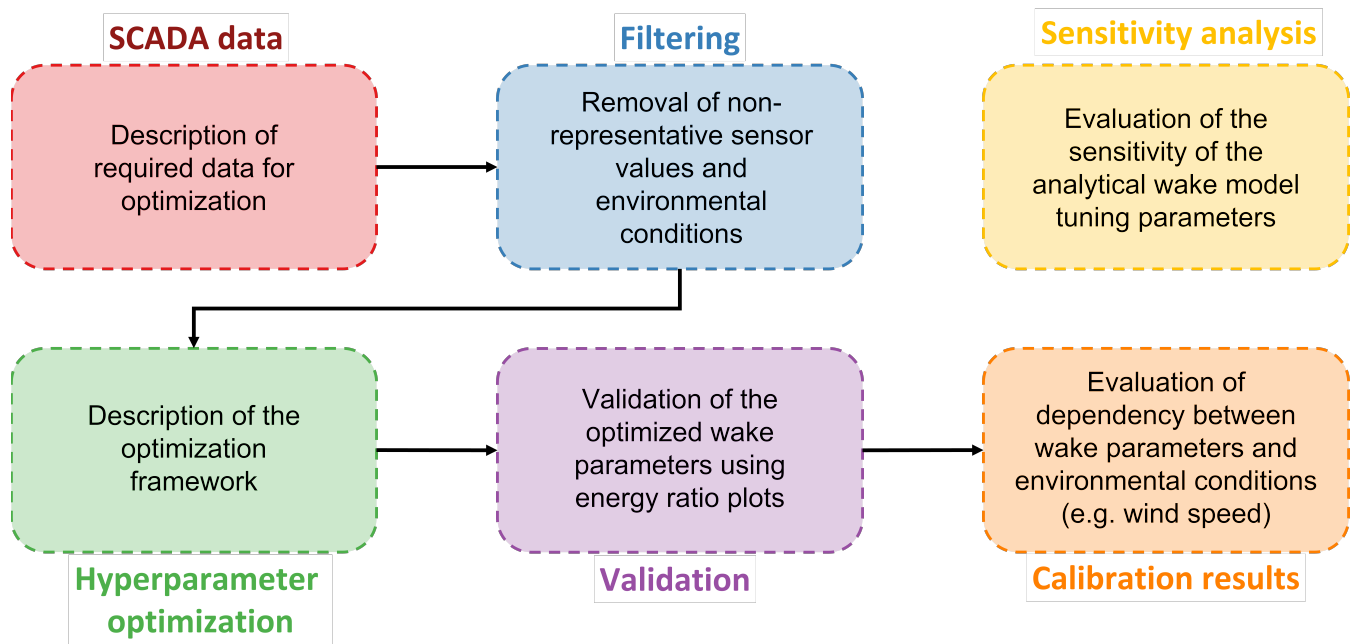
SCADA data

Description of required data for optimization

Filtering

Removal of non-representative sensor values and environmental conditions

Sensitivity analysis

Evaluation of the sensitivity of the analytical wake model tuning parameters

Description of the optimization framework

Hyperparameter optimization

Validation of the optimized wake parameters using energy ratio plots

Validation

Evaluation of dependency between wake parameters and environmental conditions (e.g. wind speed)

Calibration results